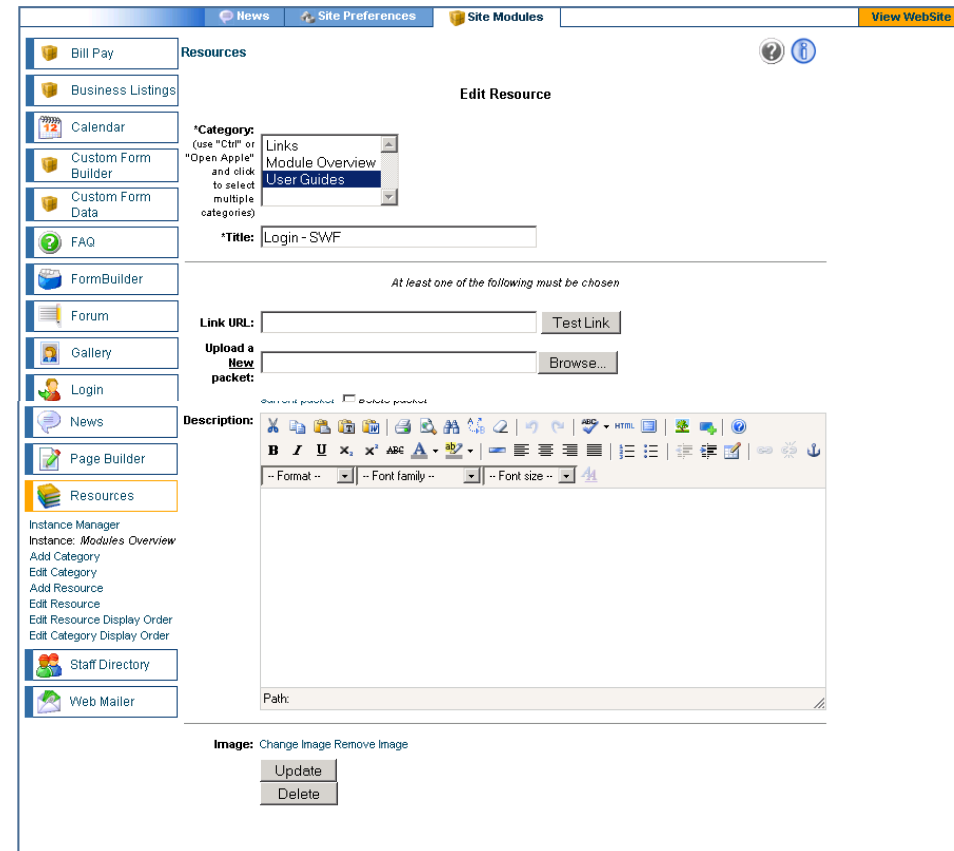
News Site Preferences Site Modules View WebSite

Bill Pay
Business Listings
Calendar
Custom Form Builder
Custom Form Data
FAQ
FormBuilder
Forum
Gallery
Login
News
Page Builder
Resources

Instance Manager
Instance: *Modules Overview*
Add Category
Edit Category
Add Resource
Edit Resource
Edit Resource Display Order
Edit Category Display Order

Staff Directory
Web Mailer

Resources

Edit Resource

*Category: (use "Ctrl" or "Open Apple" and click to select multiple categories)
Links
Module Overview
User Guides

*Title: Login - SWF

At least one of the following must be chosen

Link URL: Test Link

Upload a New packet: Browse...

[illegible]

Description:

B I U x, x' ABC A ab

-- Format -- -- Font family -- -- Font size --

Path:

Image: Change Image Remove Image

Update
Delete